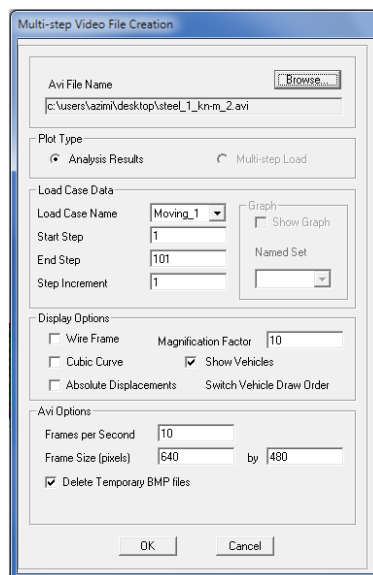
Multi-step Video File Creation

Avi File Name

Browse...

c:\users\azimi\desktop\steel_1_kn-m_2.avi

Plot Type

Analysis Results

Multi-step Load

Load Case Data

Load Case Name

Moving_1

Start Step

1

End Step

101

Step Increment

1

Graph

Show Graph

Named Set

Display Options

Wire Frame

Magnification Factor

10

Cubic Curve

Show Vehicles

Absolute Displacements

Switch Vehicle Draw Order

Avi Options

Frames per Second

10

Frame Size (pixels)

640

by

480

Delete Temporary BMP files

OK

Cancel